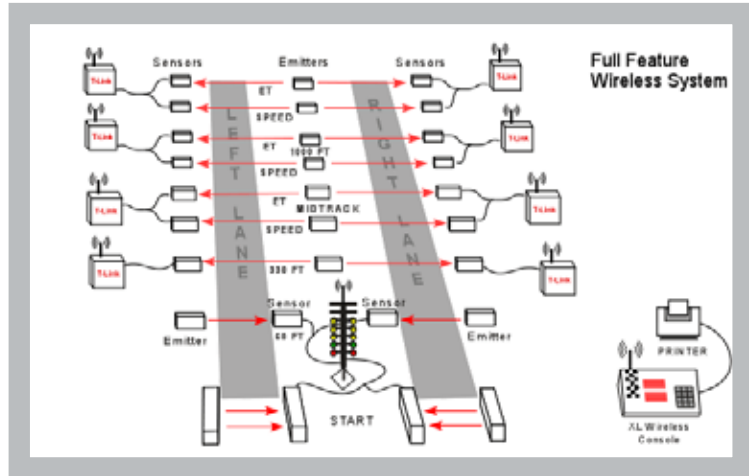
Full Feature Wireless System

Sensors

Emitters

Sensors

T-Link

T-Link

ET

SPEED

T-Link

T-Link

ET

1000 FT

SPEED

T-Link

T-Link

ET

MIDTRACK

SPEED

T-Link

T-Link

330 FT

LEFT LANE

RIGHT LANE

Sensor

Sensor

60 FT

Emitter

Emitter

PRINTER

XL Wireless Console

START